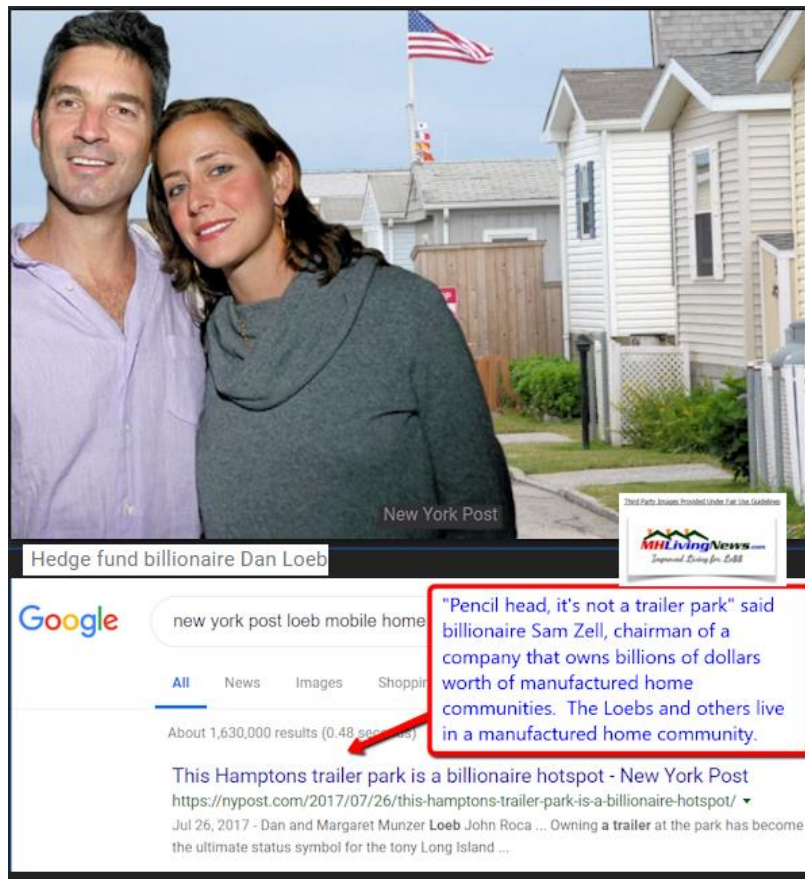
New York Post

Third Party Images Provided Under Fair Use Guidelines

MHLivingNews.com
Improved Living for Less

Hedge fund billionaire Dan Loeb

Google

new york post loeb mobile home

All News Images Shoppin

About 1,630,000 results (0.48 sec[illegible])

"Pencil head, it's not a trailer park" said billionaire Sam Zell, chairman of a company that owns billions of dollars worth of manufactured home communities. The Loebs and others live in a manufactured home community.

This Hamptons trailer park is a billionaire hotspot - New York Post
https://nypost.com/2017/07/26/this-hamptons-trailer-park-is-a-billionaire-hotspot/ ▾
Jul 26, 2017 - Dan and Margaret Munzer Loeb John Roca ... Owning a trailer at the park has become the ultimate status symbol for the tony Long Island ...